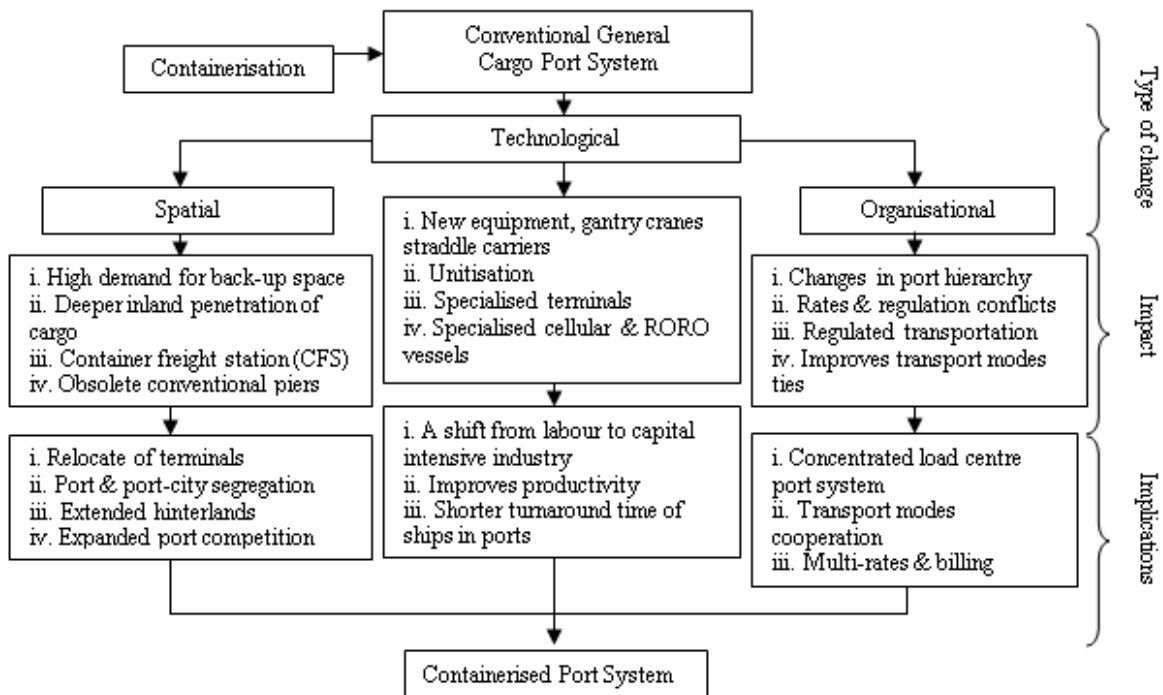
Containerisation

Conventional General Cargo Port System

Technological

Spatial

i. New equipment, gantry cranes straddle carriers
ii. Unitisation
iii. Specialised terminals
iv. Specialised cellular & RORO vessels

Organisational

Type of change

i. High demand for back-up space
ii. Deeper inland penetration of cargo
iii. Container freight station (CFS)
iv. Obsolete conventional piers

i. Changes in port hierarchy
ii. Rates & regulation conflicts
iii. Regulated transportation
iv. Improves transport modes ties

Impact

i. Relocate of terminals
ii. Port & port-city segregation
iii. Extended hinterlands
iv. Expanded port competition

i. A shift from labour to capital intensive industry
ii. Improves productivity
iii. Shorter turnaround time of ships in ports

i. Concentrated load centre port system
ii. Transport modes cooperation
iii. Multi-rates & billing

Implications

Containerised Port System